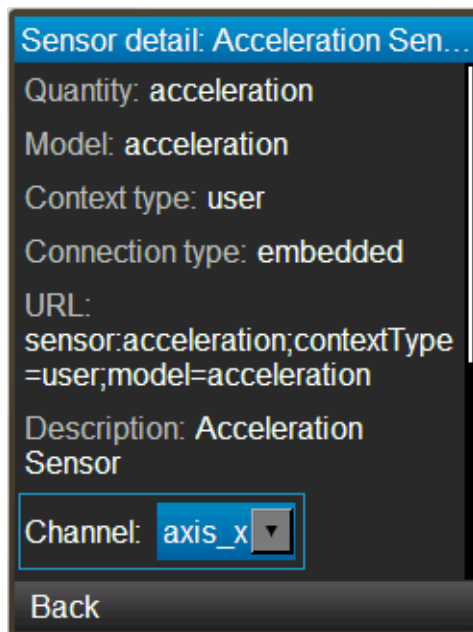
Sensor detail: Acceleration Sen...

Quantity: acceleration

Model: acceleration

Context type: user

Connection type: embedded

URL: sensor:acceleration;contextType=user;model=acceleration

Description: Acceleration Sensor

Channel: axis_x

Back